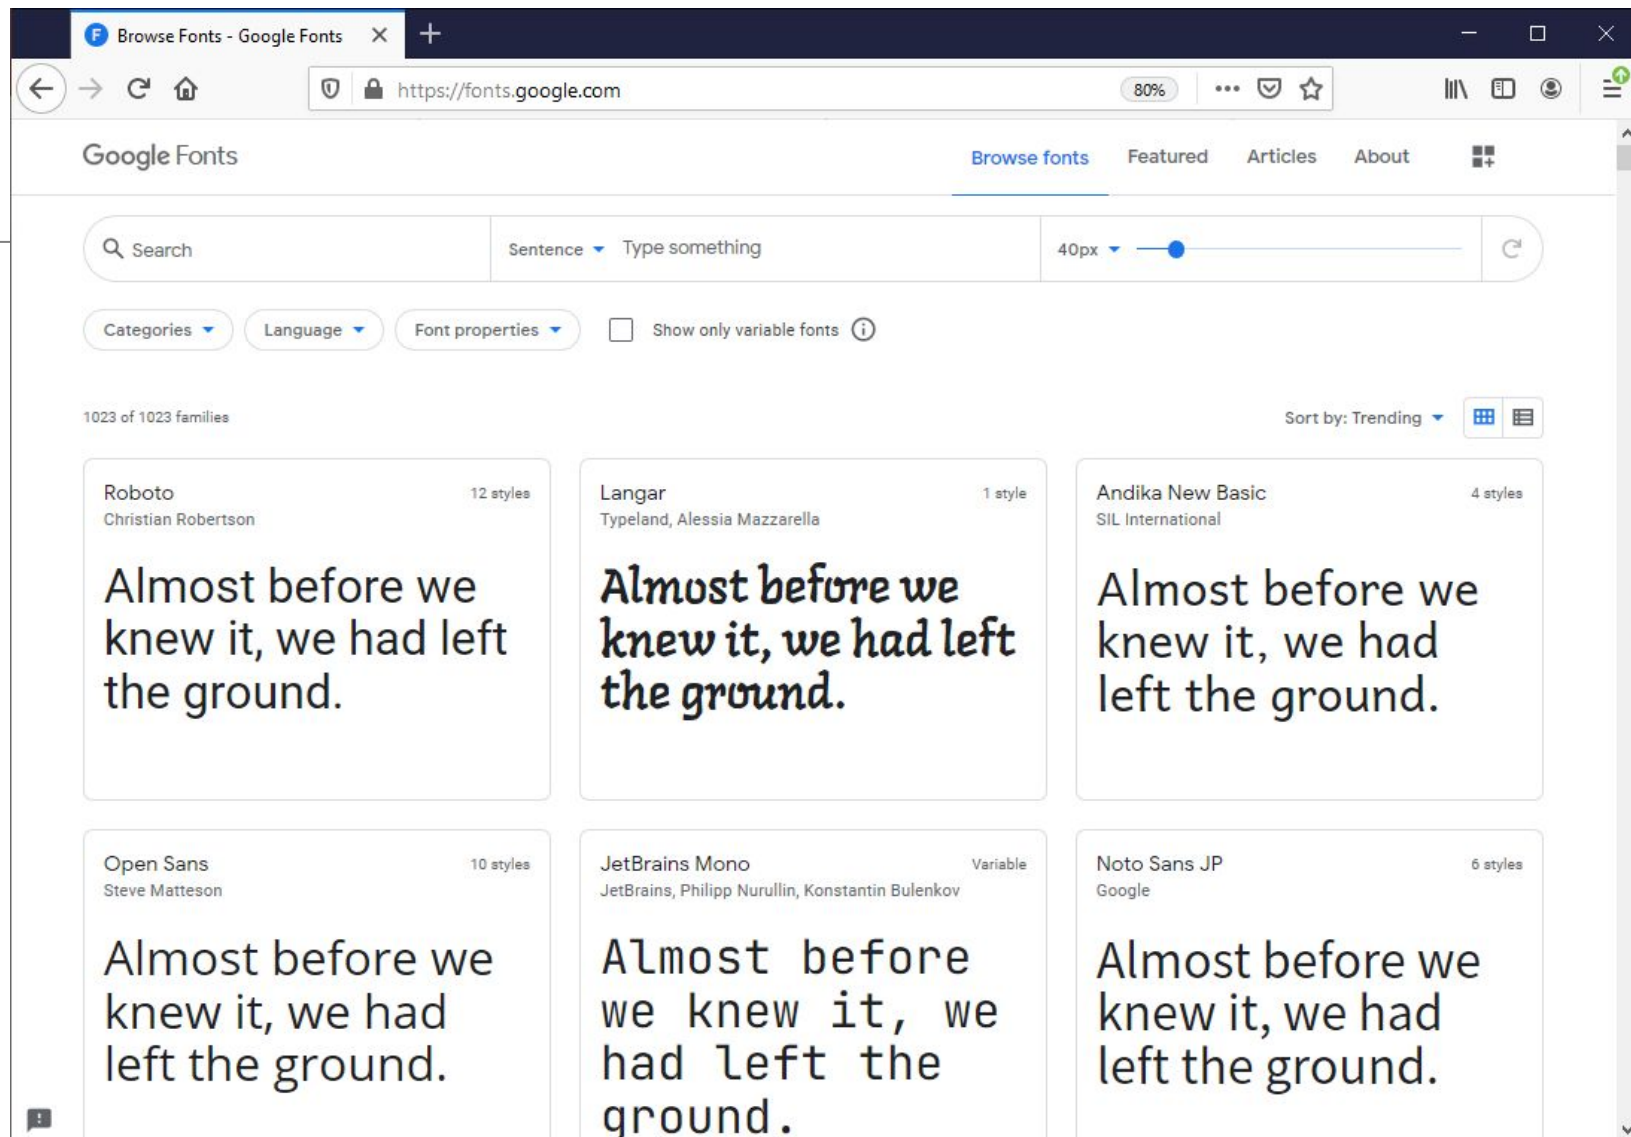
Browse Fonts - Google Fonts

https://fonts.google.com

80%

Google Fonts

Browse fonts Featured Articles About

Search

Sentence Type something

40px

Categories Language Font properties Show only variable fonts

1023 of 1023 families

Sort by: Trending

Roboto
12 styles
Christian Robertson

Almost before we knew it, we had left the ground.

Langar
1 style
Typeland, Alessia Mazzarella

Almost before we knew it, we had left the ground.

Andika New Basic
4 styles
SIL International

Almost before we knew it, we had left the ground.

Open Sans
10 styles
Steve Matteson

Almost before we knew it, we had left the ground.

JetBrains Mono
Variable
JetBrains, Philipp Nurullin, Konstantin Bulenkov

Almost before we knew it, we had left the ground.

Noto Sans JP
6 styles
Google

Almost before we knew it, we had left the ground.